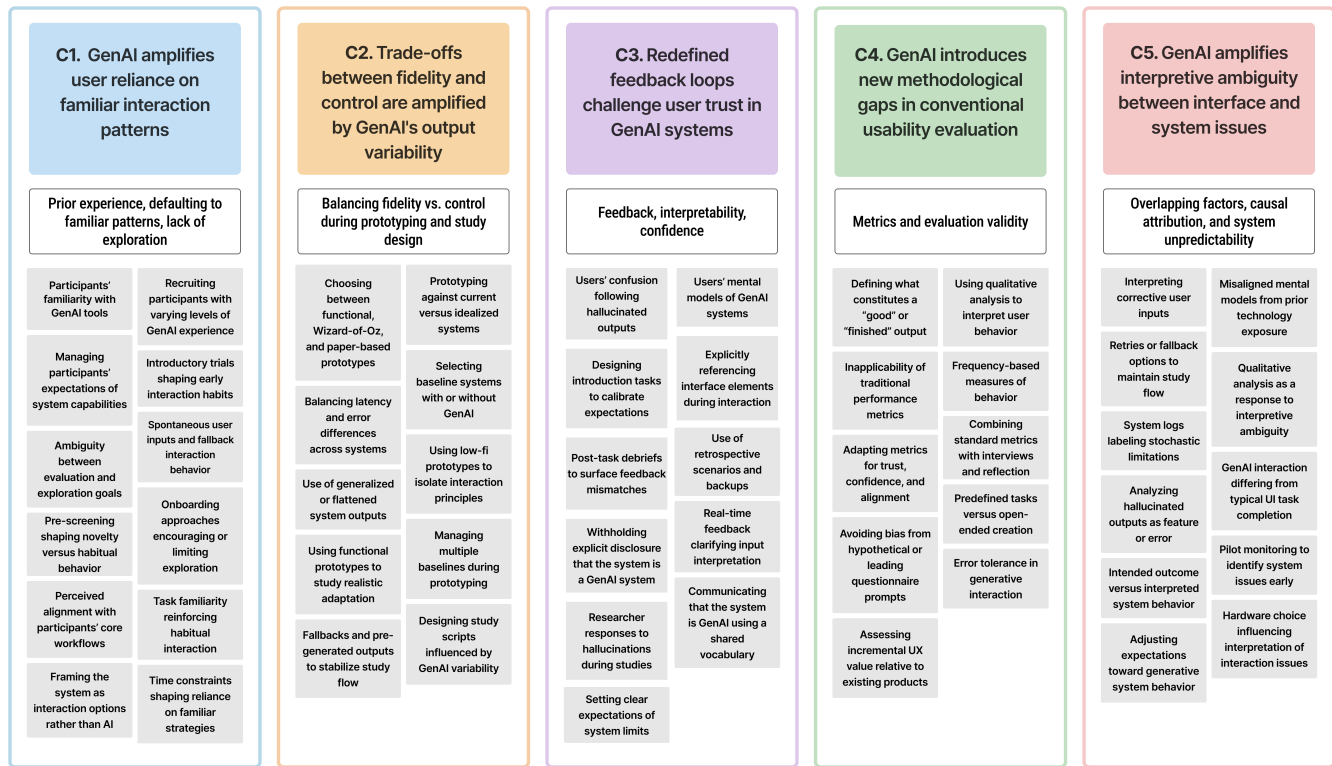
C1. GenAI amplifies user reliance on familiar interaction patterns

Prior experience, defaulting to familiar patterns, lack of exploration

Participants' familiarity with GenAI tools

Managing participants' expectations of system capabilities

Ambiguity between evaluation and exploration goals

Pre-screening shaping novelty versus habitual behavior

Perceived alignment with participants' core workflows

Framing the system as interaction options rather than AI

Recruiting participants with varying levels of GenAI experience

Introductory trials shaping early interaction habits

Spontaneous user inputs and fallback interaction behavior

Onboarding approaches encouraging or limiting exploration

Task familiarity reinforcing habitual interaction

Time constraints shaping reliance on familiar strategies

C2. Trade-offs between fidelity and control are amplified by GenAI's output variability

Balancing fidelity vs. control during prototyping and study design

Choosing between functional, Wizard-of-Oz, and paper-based prototypes

Balancing latency and error differences across systems

Use of generalized or flattened system outputs

Using functional prototypes to study realistic adaptation

Fallbacks and pre-generated outputs to stabilize study flow

Prototyping against current versus idealized systems

Selecting baseline systems with or without GenAI

Using low-fi prototypes to isolate interaction principles

Managing multiple baselines during prototyping

Designing study scripts influenced by GenAI variability

C3. Redefined feedback loops challenge user trust in GenAI systems

Feedback, interpretability, confidence

Users' confusion following hallucinated outputs

Designing introduction tasks to calibrate expectations

Post-task debriefs to surface feedback mismatches

Withholding explicit disclosure that the system is a GenAI system

Researcher responses to hallucinations during studies

Setting clear expectations of system limits

Users' mental models of GenAI systems

Explicitly referencing interface elements during interaction

Use of retrospective scenarios and backups

Real-time feedback clarifying input interpretation

Communicating that the system is GenAI using a shared vocabulary

C4. GenAI introduces new methodological gaps in conventional usability evaluation

Metrics and evaluation validity

Defining what constitutes a "good" or "finished" output

Inapplicability of traditional performance metrics

Adapting metrics for trust, confidence, and alignment

Avoiding bias from hypothetical or leading questionnaire prompts

Assessing incremental UX value relative to existing products

Using qualitative analysis to interpret user behavior

Frequency-based measures of behavior

Combining standard metrics with interviews and reflection

Predefined tasks versus open-ended creation

Error tolerance in generative interaction

C5. GenAI amplifies interpretive ambiguity between interface and system issues

Overlapping factors, causal attribution, and system unpredictability

Interpreting corrective user inputs

Retries or fallback options to maintain study flow

System logs labeling stochastic limitations

Analyzing hallucinated outputs as feature or error

Intended outcome versus interpreted system behavior

Adjusting expectations toward generative system behavior

Misaligned mental models from prior technology exposure

Qualitative analysis as a response to interpretive ambiguity

GenAI interaction differing from typical UI task completion

Pilot monitoring to identify system issues early

Hardware choice influencing interpretation of interaction issues